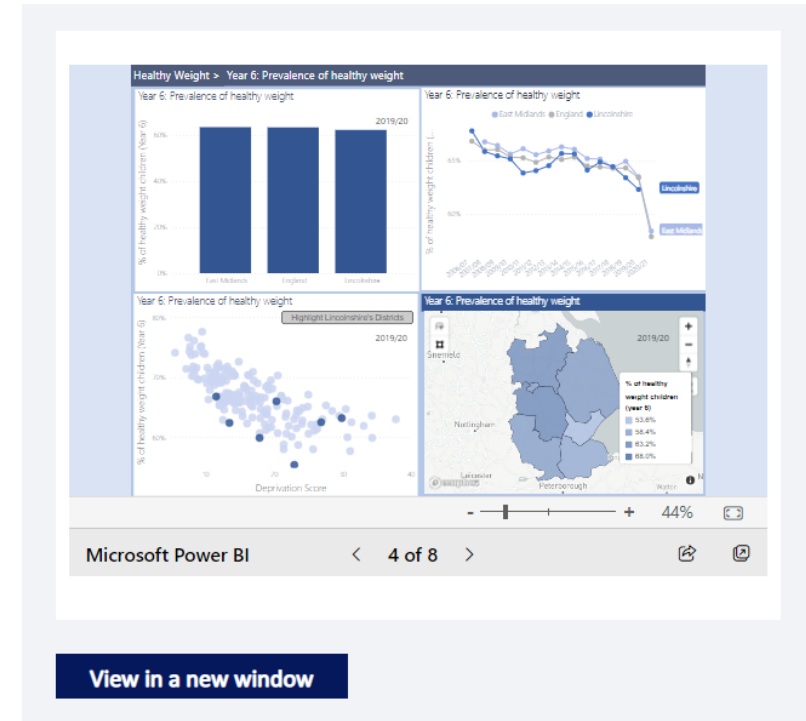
Healthy Weight > Year 6: Prevalence of healthy weight

Year 6: Prevalence of healthy weight

2019/20

% of healthy weight children (Year 6)

60%

40%

20%

0%

East Midlands England Lincolnshire

Year 6: Prevalence of healthy weight

● East Midlands ● England ● Lincolnshire

% of healthy weight children (...)

65%

60%

Lincolnshire

East Midlands

Year 6: Prevalence of healthy weight

Highlight Lincolnshire's Districts

2019/20

% of healthy weight children (Year 6)

80%

70%

60%

10 20 30 40

Deprivation Score

Year 6: Prevalence of healthy weight

2019/20

Skegness

Nottingham

Leicester

Peterborough

% of healthy weight children (year 6)

53.6%

58.4%

63.2%

68.0%

- + 44%

Microsoft Power BI

4 of 8

View in a new window